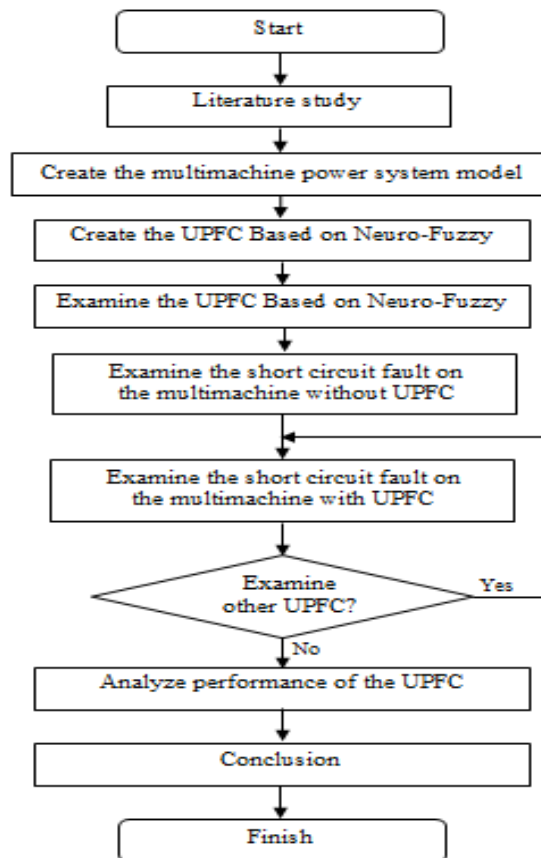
Start

Literature study

Create the multimachine power system model

Create the UPFC Based on Neuro-Fuzzy

Examine the UPFC Based on Neuro-Fuzzy

Examine the short circuit fault on the multimachine without UPFC

Examine the short circuit fault on the multimachine with UPFC

Examine other UPFC?

Yes

No

Analyze performance of the UPFC

Conclusion

Finish